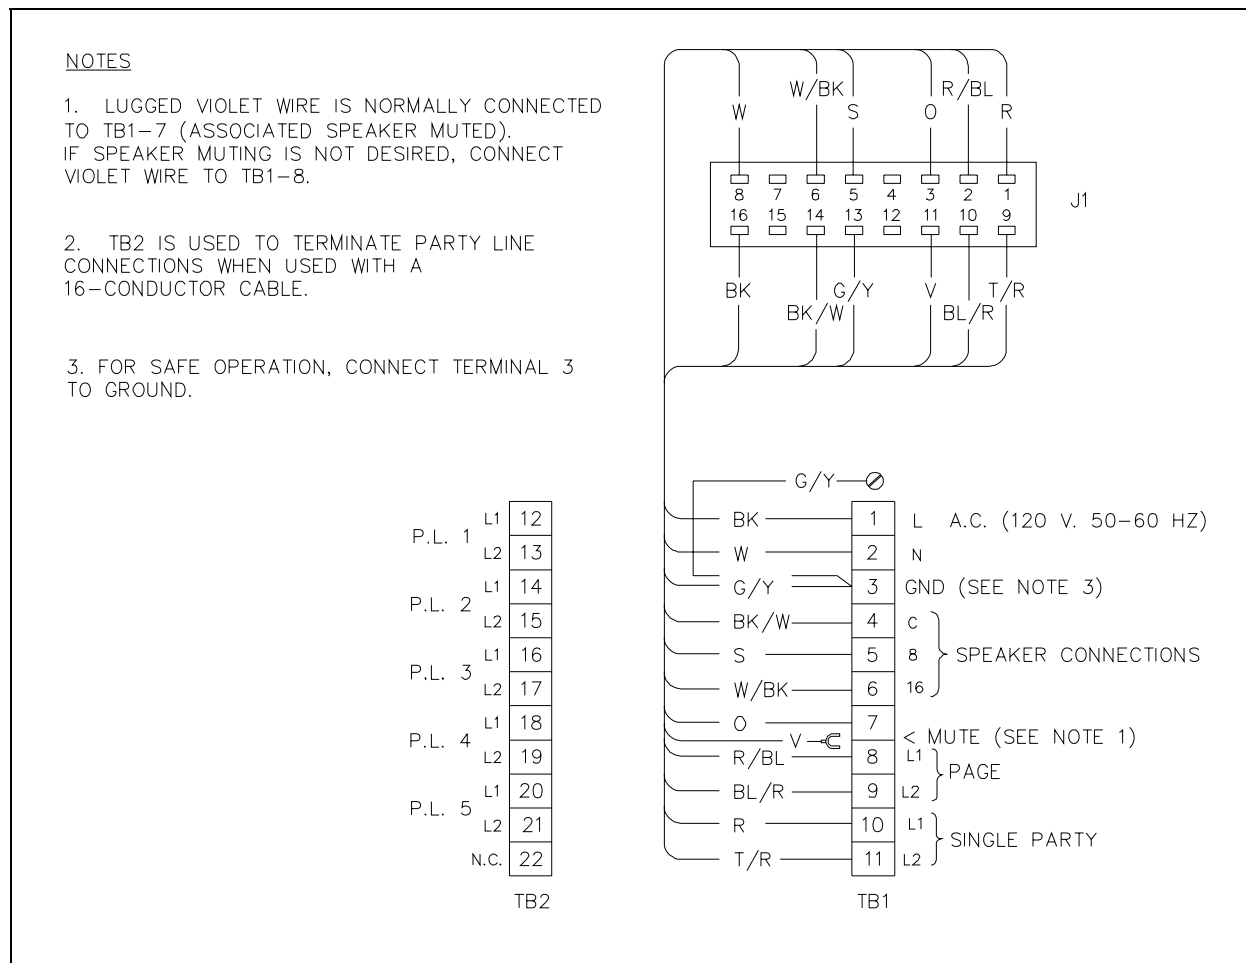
NOTES

1. LUGGED VIOLET WIRE IS NORMALLY CONNECTED TO TB1–7 (ASSOCIATED SPEAKER MUTED). IF SPEAKER MUTING IS NOT DESIRED, CONNECT VIOLET WIRE TO TB1–8.

2. TB2 IS USED TO TERMINATE PARTY LINE CONNECTIONS WHEN USED WITH A 16–CONDUCTOR CABLE.

3. FOR SAFE OPERATION, CONNECT TERMINAL 3 TO GROUND.

W W/BK S O R/BL R

8 7 6 5 4 3 2 1
16 15 14 13 12 11 10 9

J1

BK BK/W G/Y V BL/R T/R

G/Y

| | | |
|---|---|---|
| P.L. 1 | L1 | 12 |
| | L2 | 13 |
| P.L. 2 | L1 | 14 |
| | L2 | 15 |
| P.L. 3 | L1 | 16 |
| | L2 | 17 |
| P.L. 4 | L1 | 18 |
| | L2 | 19 |
| P.L. 5 | L1 | 20 |
| | L2 | 21 |
| | N.C. | 22 |

TB2

| Wire | TB1 | |
|---|---|---|
| BK | 1 | L A.C. (120 V. 50–60 HZ) |
| W | 2 | N |
| G/Y | 3 | GND (SEE NOTE 3) |
| BK/W | 4 | C |
| S | 5 | 8 SPEAKER CONNECTIONS |
| W/BK | 6 | 16 |
| O | 7 | < MUTE (SEE NOTE 1) |
| R/BL | 8 | L1 PAGE |
| BL/R | 9 | L2 |
| R | 10 | L1 SINGLE PARTY |
| T/R | 11 | L2 |

V

TB1